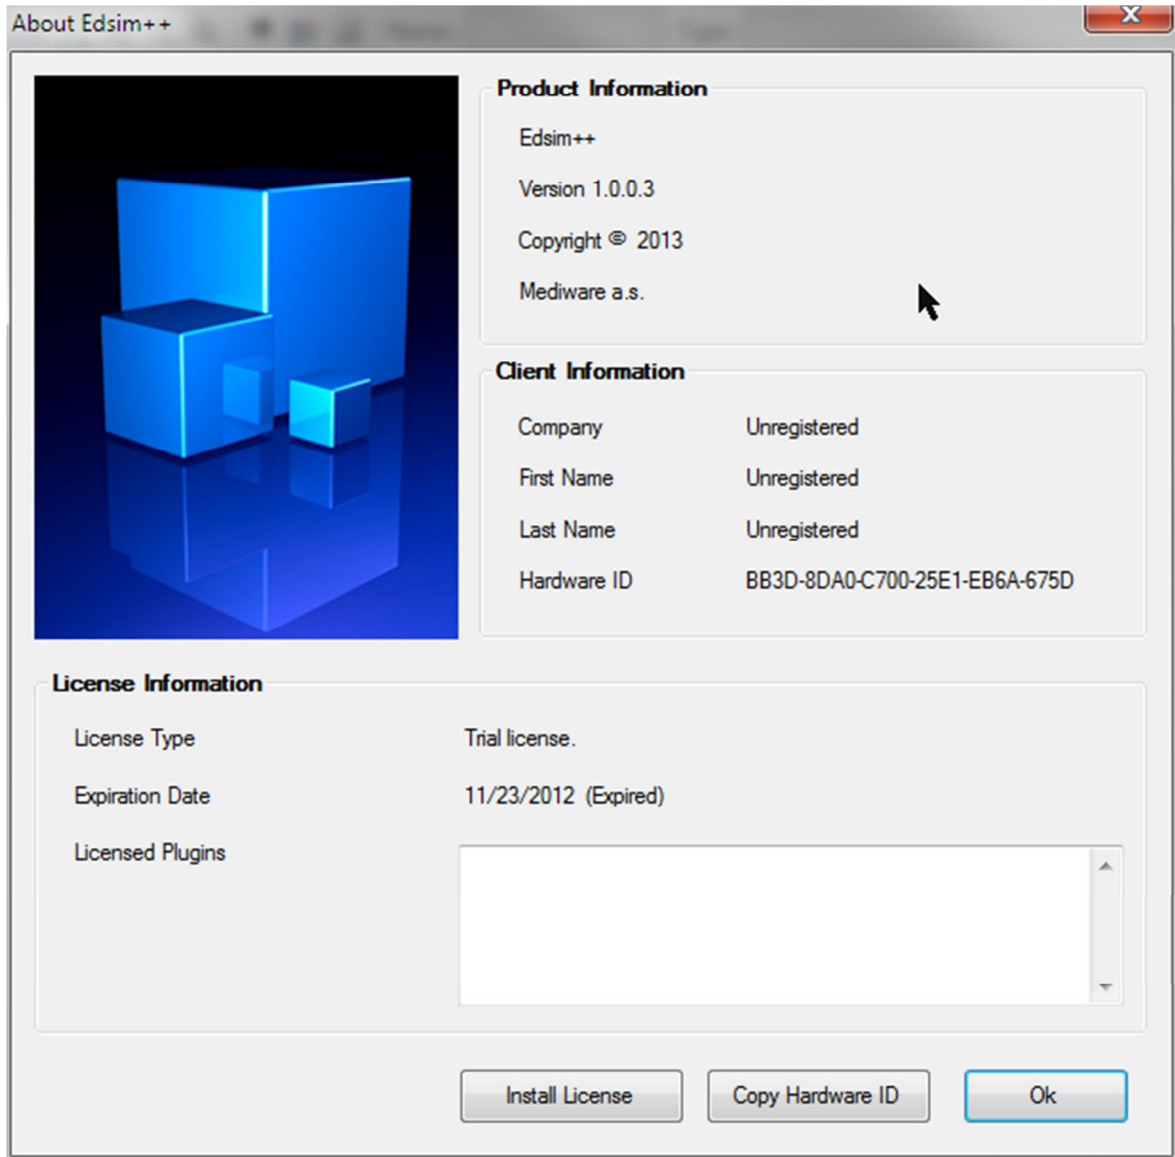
About Edsim++

Product Information

Edsim++

Version 1.0.0.3

Copyright © 2013

Mediware a.s.

Client Information

| Company | Unregistered |
|---|---|
| First Name | Unregistered |
| Last Name | Unregistered |
| Hardware ID | BB3D-8DA0-C700-25E1-EB6A-675D |

License Information

| License Type | Trial license. |
|---|---|
| Expiration Date | 11/23/2012 (Expired) |
| Licensed Plugins | |

Install License

Copy Hardware ID

Ok